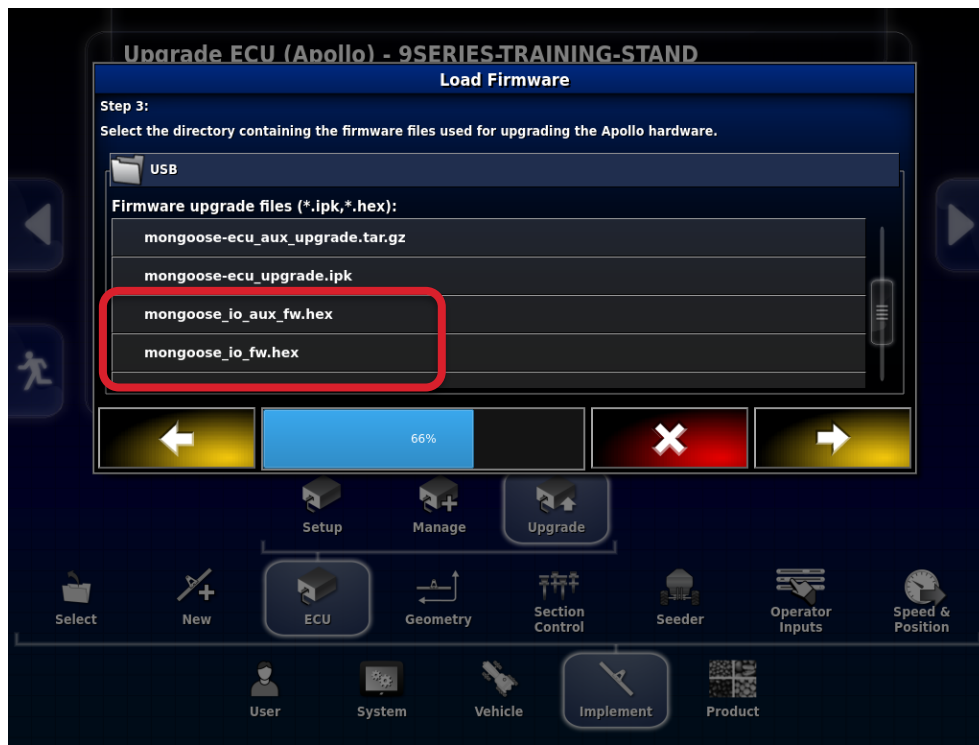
Upgrade ECU (Apollo) - 9SERIES-TRAINING-STAND

Load Firmware

Step 3:
Select the directory containing the firmware files used for upgrading the Apollo hardware.

USB

Firmware upgrade files (*.ipk,*.hex):

mongoose-ecu_aux_upgrade.tar.gz

mongoose-ecu_upgrade.ipk

mongoose_io_aux_fw.hex

mongoose_io_fw.hex

66%

Setup

Manage

Upgrade

Select

New

ECU

Geometry

Section Control

Seeder

Operator Inputs

Speed & Position

User

System

Vehicle

Implement

Product